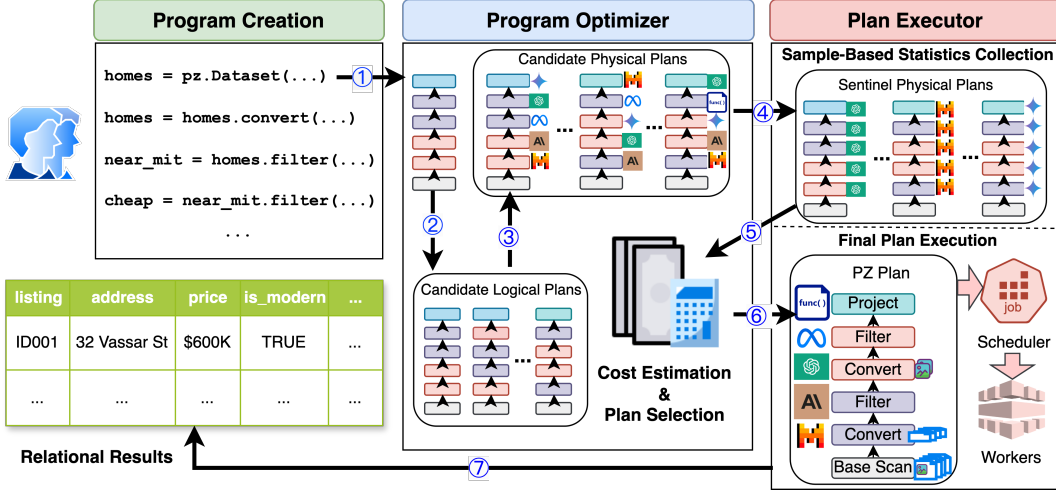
Program Creation

homes = pz.Dataset(...)

homes = homes.convert(...)

near_mit = homes.filter(...)

cheap = near_mit.filter(...)

...

Program Optimizer

① ② ③ ④ ⑤ ⑥ ⑦

Candidate Physical Plans

func()

Candidate Logical Plans

Cost Estimation & Plan Selection

Plan Executor

Sample-Based Statistics Collection

Sentinel Physical Plans

Final Plan Execution

PZ Plan

func()

Project

Filter

Convert

Filter

Convert

Base Scan

job

Scheduler

Workers

| listing | address | price | is_modern | ... |
|---|---|---|---|---|
| ID001 | 32 Vassar St | $600K | TRUE | ... |
| ... | ... | ... | ... | ... |

Relational Results